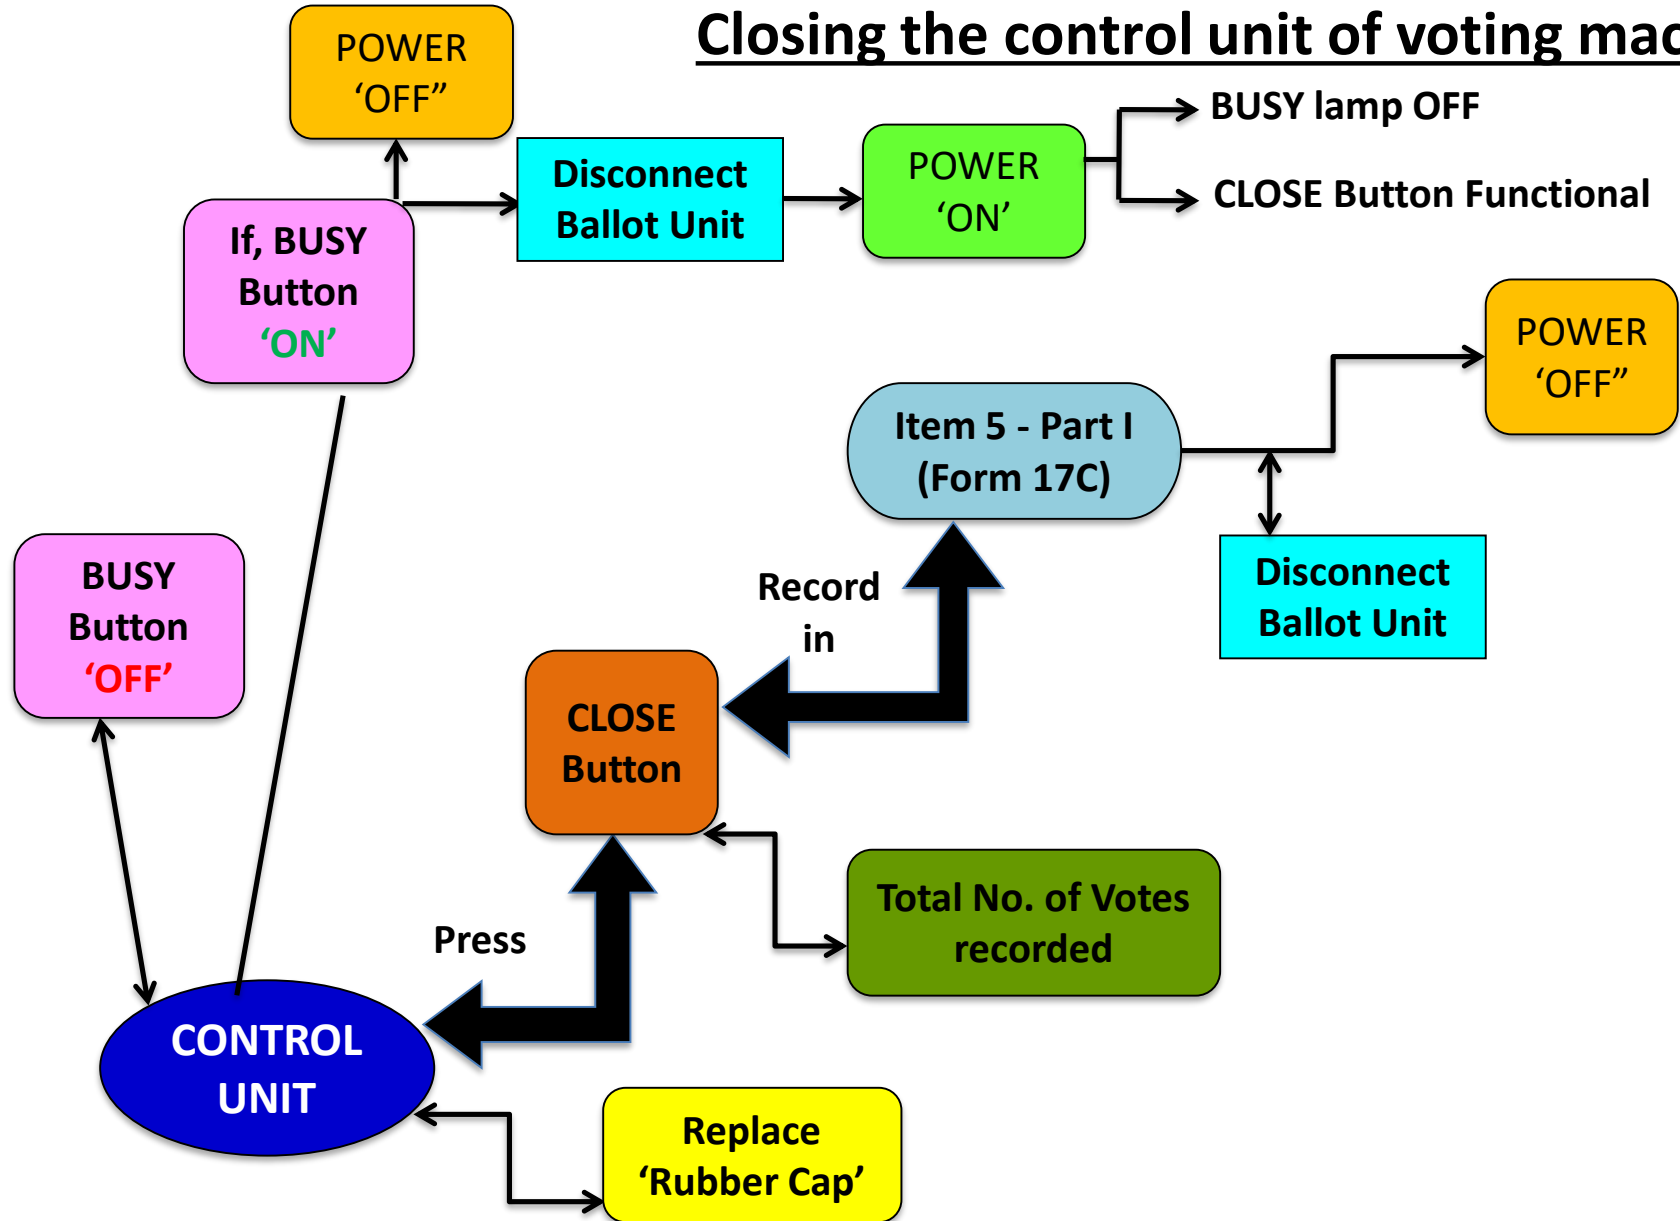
Closing the control unit of voting mac

POWER 'OFF"

If, BUSY Button 'ON'

Disconnect Ballot Unit

POWER 'ON'

BUSY lamp OFF

CLOSE Button Functional

POWER 'OFF"

Item 5 - Part I (Form 17C)

Disconnect Ballot Unit

BUSY Button 'OFF'

Record in

CLOSE Button

Total No. of Votes recorded

Press

CONTROL UNIT

Replace 'Rubber Cap'